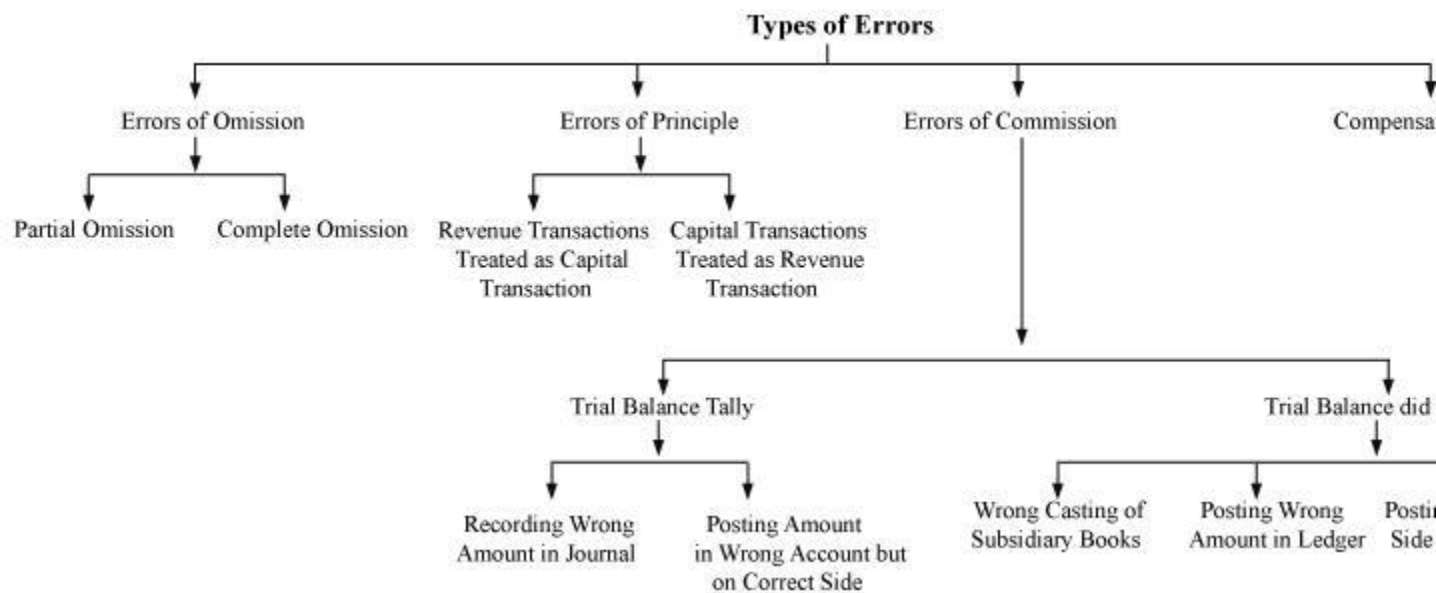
Types of Errors

Errors of Omission

Partial Omission

Complete Omission

Errors of Principle

Revenue Transactions Treated as Capital Transaction

Capital Transactions Treated as Revenue Transaction

Errors of Commission

Trial Balance Tally

Recording Wrong Amount in Journal

Posting Amount in Wrong Account but on Correct Side

Trial Balance did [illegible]

Wrong Casting of Subsidiary Books

Posting Wrong Amount in Ledger

Postin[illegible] Side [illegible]

Compensa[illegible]